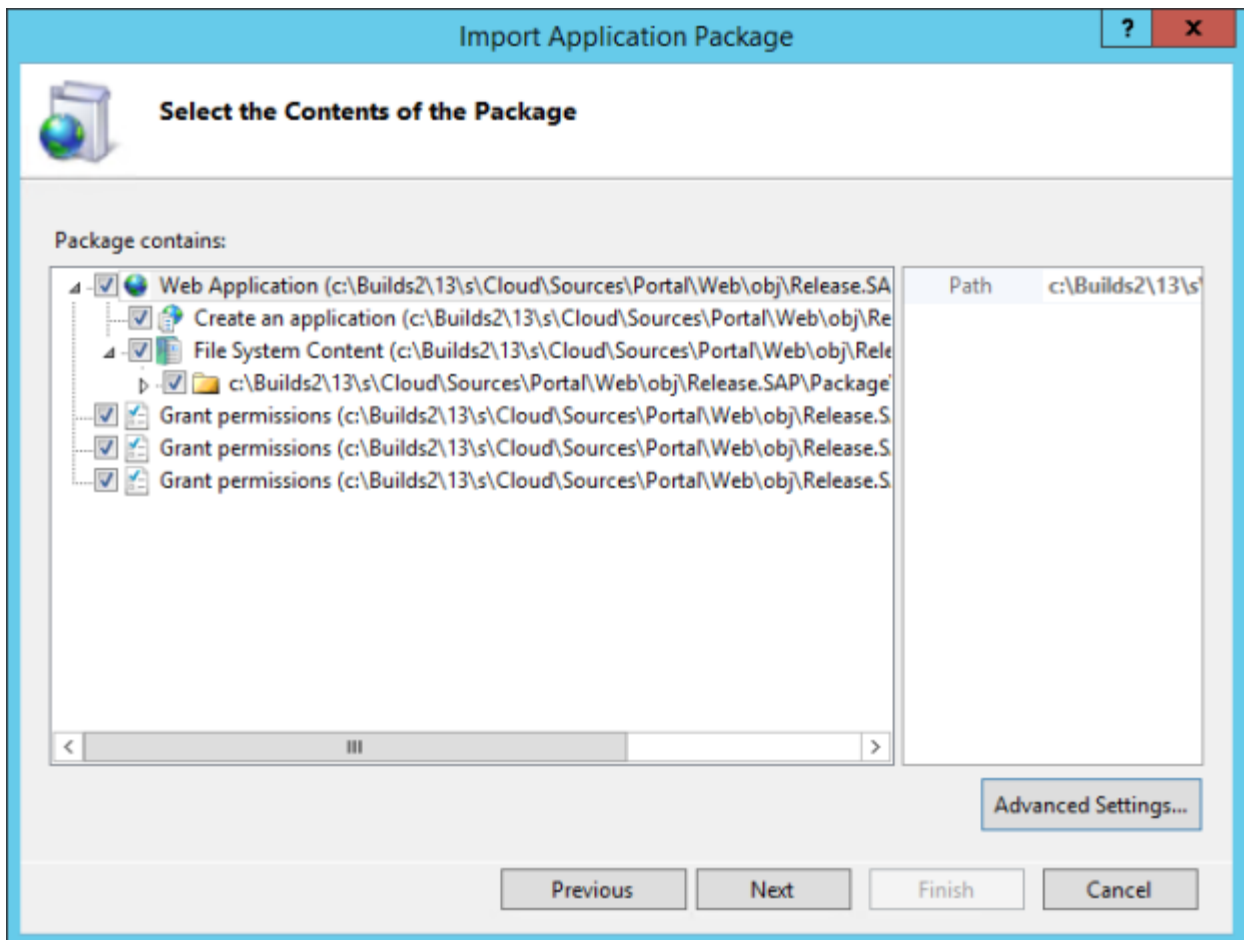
Import Application Package

?

x

Select the Contents of the Package

Package contains:

Web Application (c:\Builds2\13\s\Cloud\Sources\Portal\Web\obj\Release.SA

Create an application (c:\Builds2\13\s\Cloud\Sources\Portal\Web\obj\Re

File System Content (c:\Builds2\13\s\Cloud\Sources\Portal\Web\obj\Rele

c:\Builds2\13\s\Cloud\Sources\Portal\Web\obj\Release.SAP\Package

Grant permissions (c:\Builds2\13\s\Cloud\Sources\Portal\Web\obj\Release.S

Grant permissions (c:\Builds2\13\s\Cloud\Sources\Portal\Web\obj\Release.S

Grant permissions (c:\Builds2\13\s\Cloud\Sources\Portal\Web\obj\Release.S

Path | c:\Builds2\13\s\

Advanced Settings...

Previous

Next

Finish

Cancel